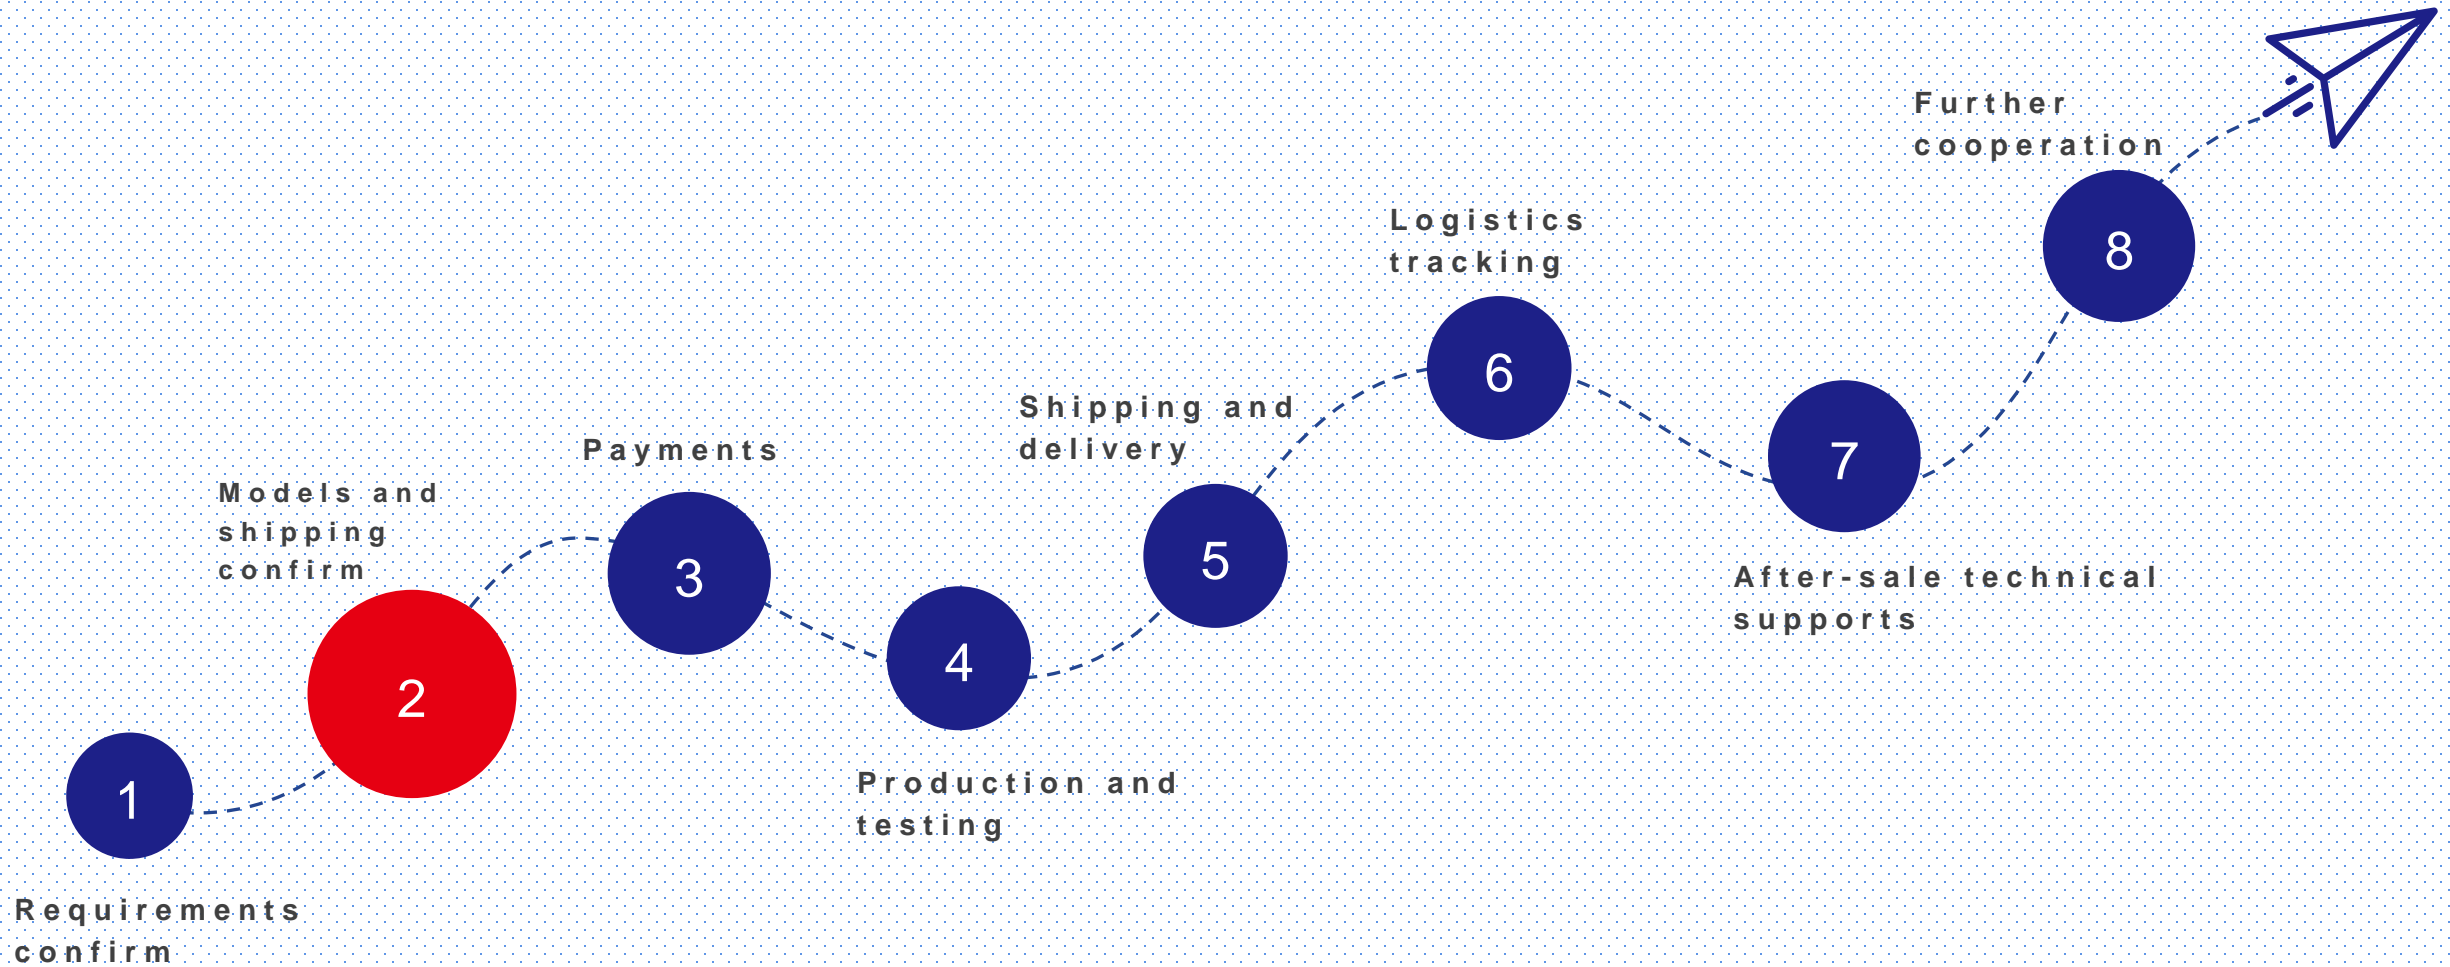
Further cooperation

8

Logistics tracking

6

Shipping and delivery

Payments

Models and shipping confirm

3

5

7

2

4

After-sale technical supports

1

Production and testing

Requirements confirm